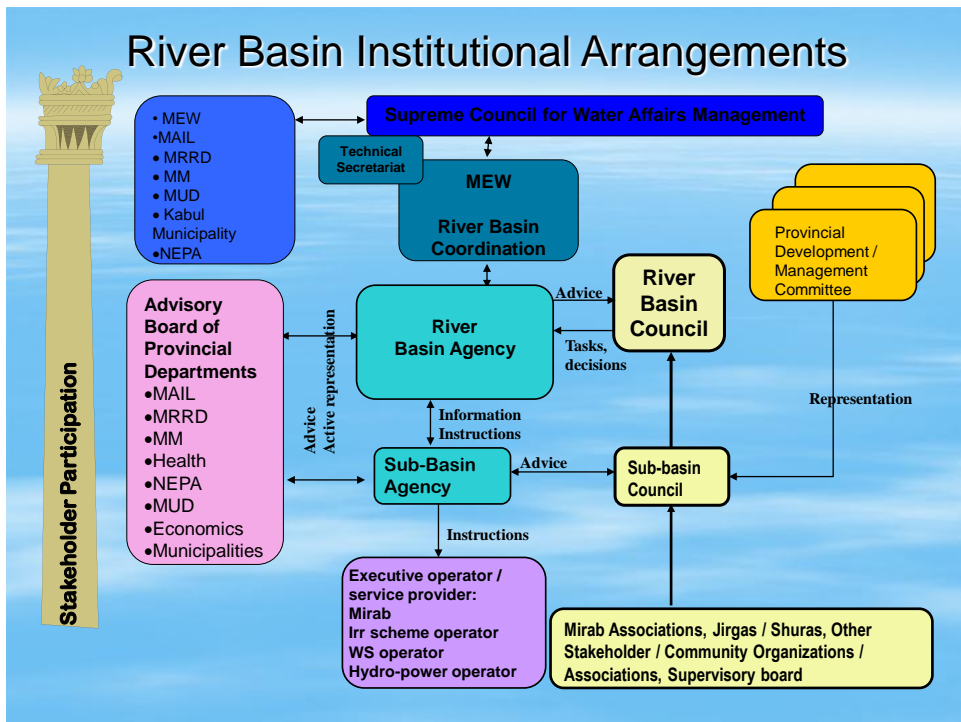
River Basin Institutional Arrangements

Stakeholder Participation

• MEW
•MAIL
• MRRD
• MM
• MUD
• Kabul Municipality
•NEPA

Supreme Council for Water Affairs Management

Technical Secretariat

MEW

River Basin Coordination

Provincial Development / Management Committee

Advisory Board of Provincial Departments
•MAIL
•MRRD
•MM
•Health
•NEPA
•MUD
•Economics
•Municipalities

Advice
Active representation

River Basin Agency

Advice

Tasks, decisions

River Basin Council

Representation

Information
Instructions

Sub-Basin Agency

Advice

Sub-basin Council

Instructions

Executive operator / service provider:
Mirab
Irr scheme operator
WS operator
Hydro-power operator

Mirab Associations, Jirgas / Shuras, Other Stakeholder / Community Organizations / Associations, Supervisory board